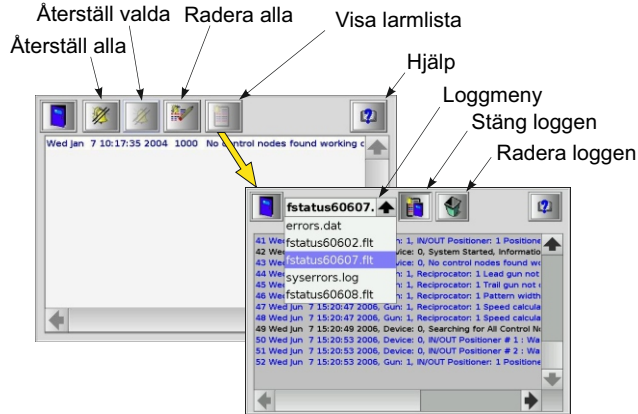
Återställ valda Radera alla Visa larmlista

Återställ alla

Hjälp

Loggmeny

Stäng loggen

Radera loggen

Wed Jan 7 10:17:35 2004 1000 No control nodes found working c

fstatus60607.

errors.dat
fstatus60602.flt
fstatus60607.flt
syserrors.log
fstatus60608.flt

41 Wed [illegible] Gun: 1, IN/OUT Positioner: 1 Positione
42 Wed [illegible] Device: 0, System Started, Informatio
43 Wed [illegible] Device: 0, No control nodes found w
44 Wed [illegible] Gun: 1, Reciprocator: 1 Lead gun not
45 Wed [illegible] Gun: 1, Reciprocator: 1 Trail gun not
46 Wed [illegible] Gun: 1, Reciprocator: 1 Pattern width
47 Wed Jun 7 15:20:47 2006, Gun: 1, Reciprocator: 1 Speed calcula
48 Wed Jun 7 15:20:47 2006, Gun: 1, Reciprocator: 1 Speed calcula
49 Wed Jun 7 15:20:49 2006, Device: 0, Searching for All Control N
50 Wed Jun 7 15:20:53 2006, Device: 0, IN/OUT Positioner # 1 : Wa
51 Wed Jun 7 15:20:53 2006, Device: 0, IN/OUT Positioner # 2 : Wa
52 Wed Jun 7 15:20:53 2006, Gun: 1, IN/OUT Positioner: 1 Positione